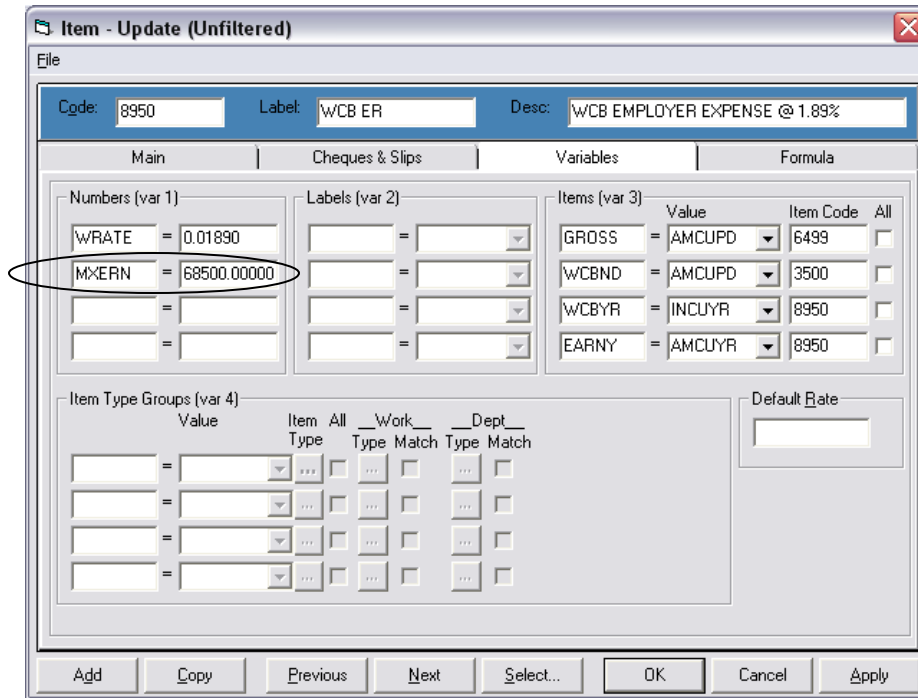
Item - Update (Unfiltered)

File

Code: 8950 Label: WCB ER Desc: WCB EMPLOYER EXPENSE @ 1.89%

Main | Cheques & Slips | Variables | Formula

Numbers (var 1)
WRATE = 0.01890
MXERN = 68500.00000
=
=

Labels (var 2)
=
=
=
=

Items (var 3)
| | | Value | Item Code | All |
|---|---|---|---|---|
| GROSS | = | AMCUPD | 6499 | |
| WCBND | = | AMCUPD | 3500 | |
| WCBYR | = | INCUYR | 8950 | |
| EARNY | = | AMCUYR | 8950 | |

Item Type Groups (var 4)
Value Item Type All __Work__ Type Match __Dept__ Type Match
=
=
=
=

Default Rate

Add Copy Previous Next Select... OK Cancel Apply